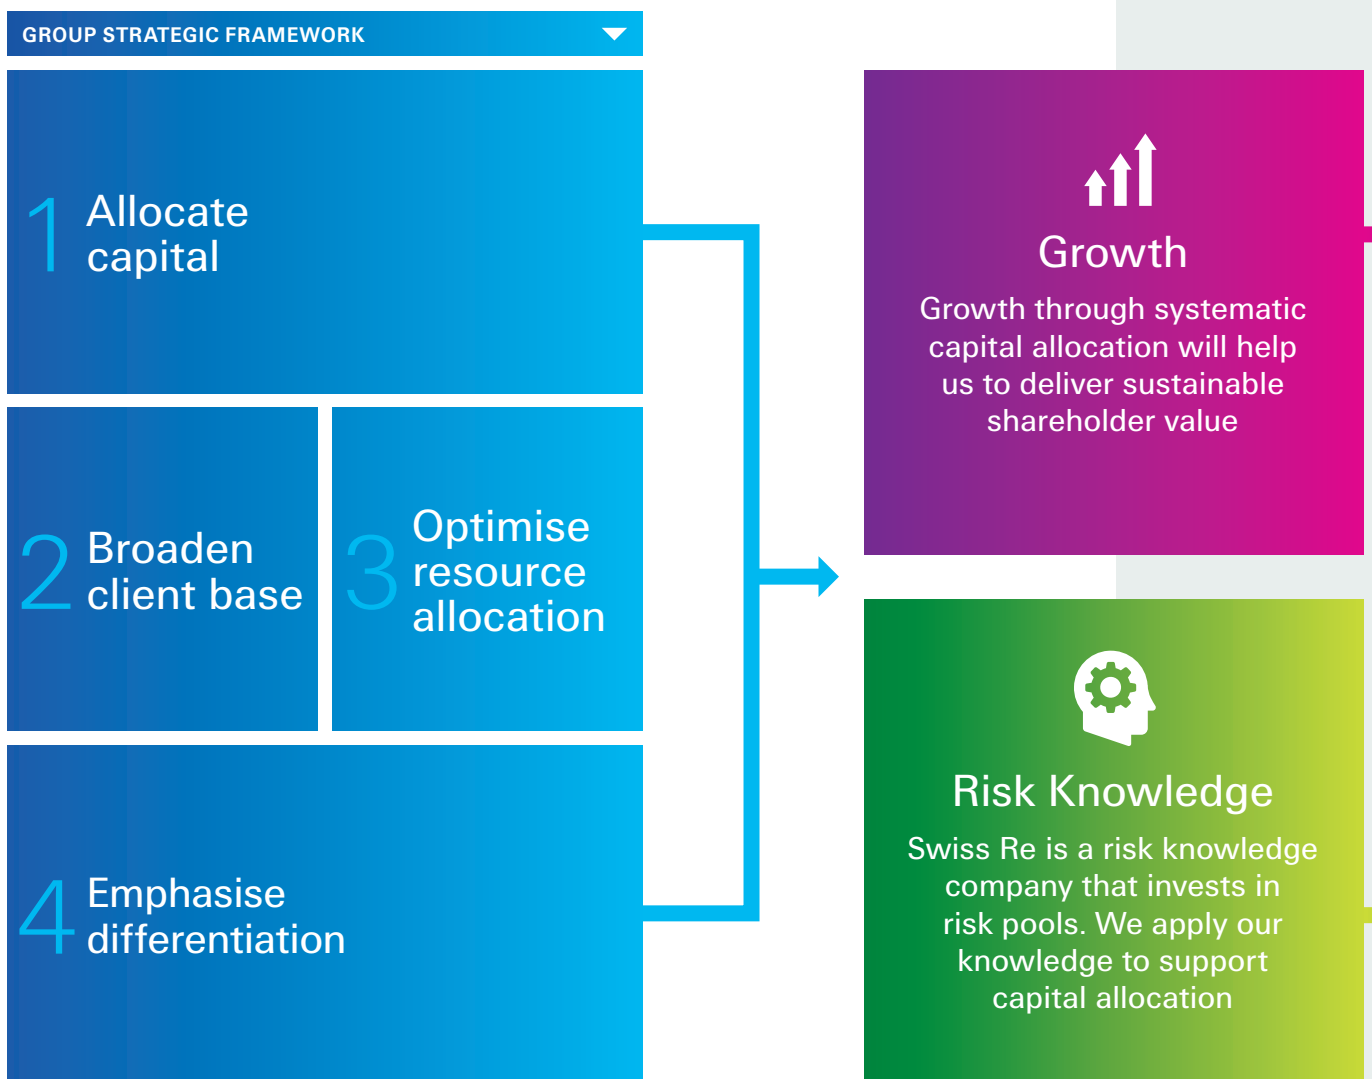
GROUP STRATEGIC FRAMEWORK

1 Allocate capital

2 Broaden client base

3 Optimise resource allocation

4 Emphasise differentiation

Growth

Growth through systematic capital allocation will help us to deliver sustainable shareholder value

Risk Knowledge

Swiss Re is a risk knowledge company that invests in risk pools. We apply our knowledge to support capital allocation